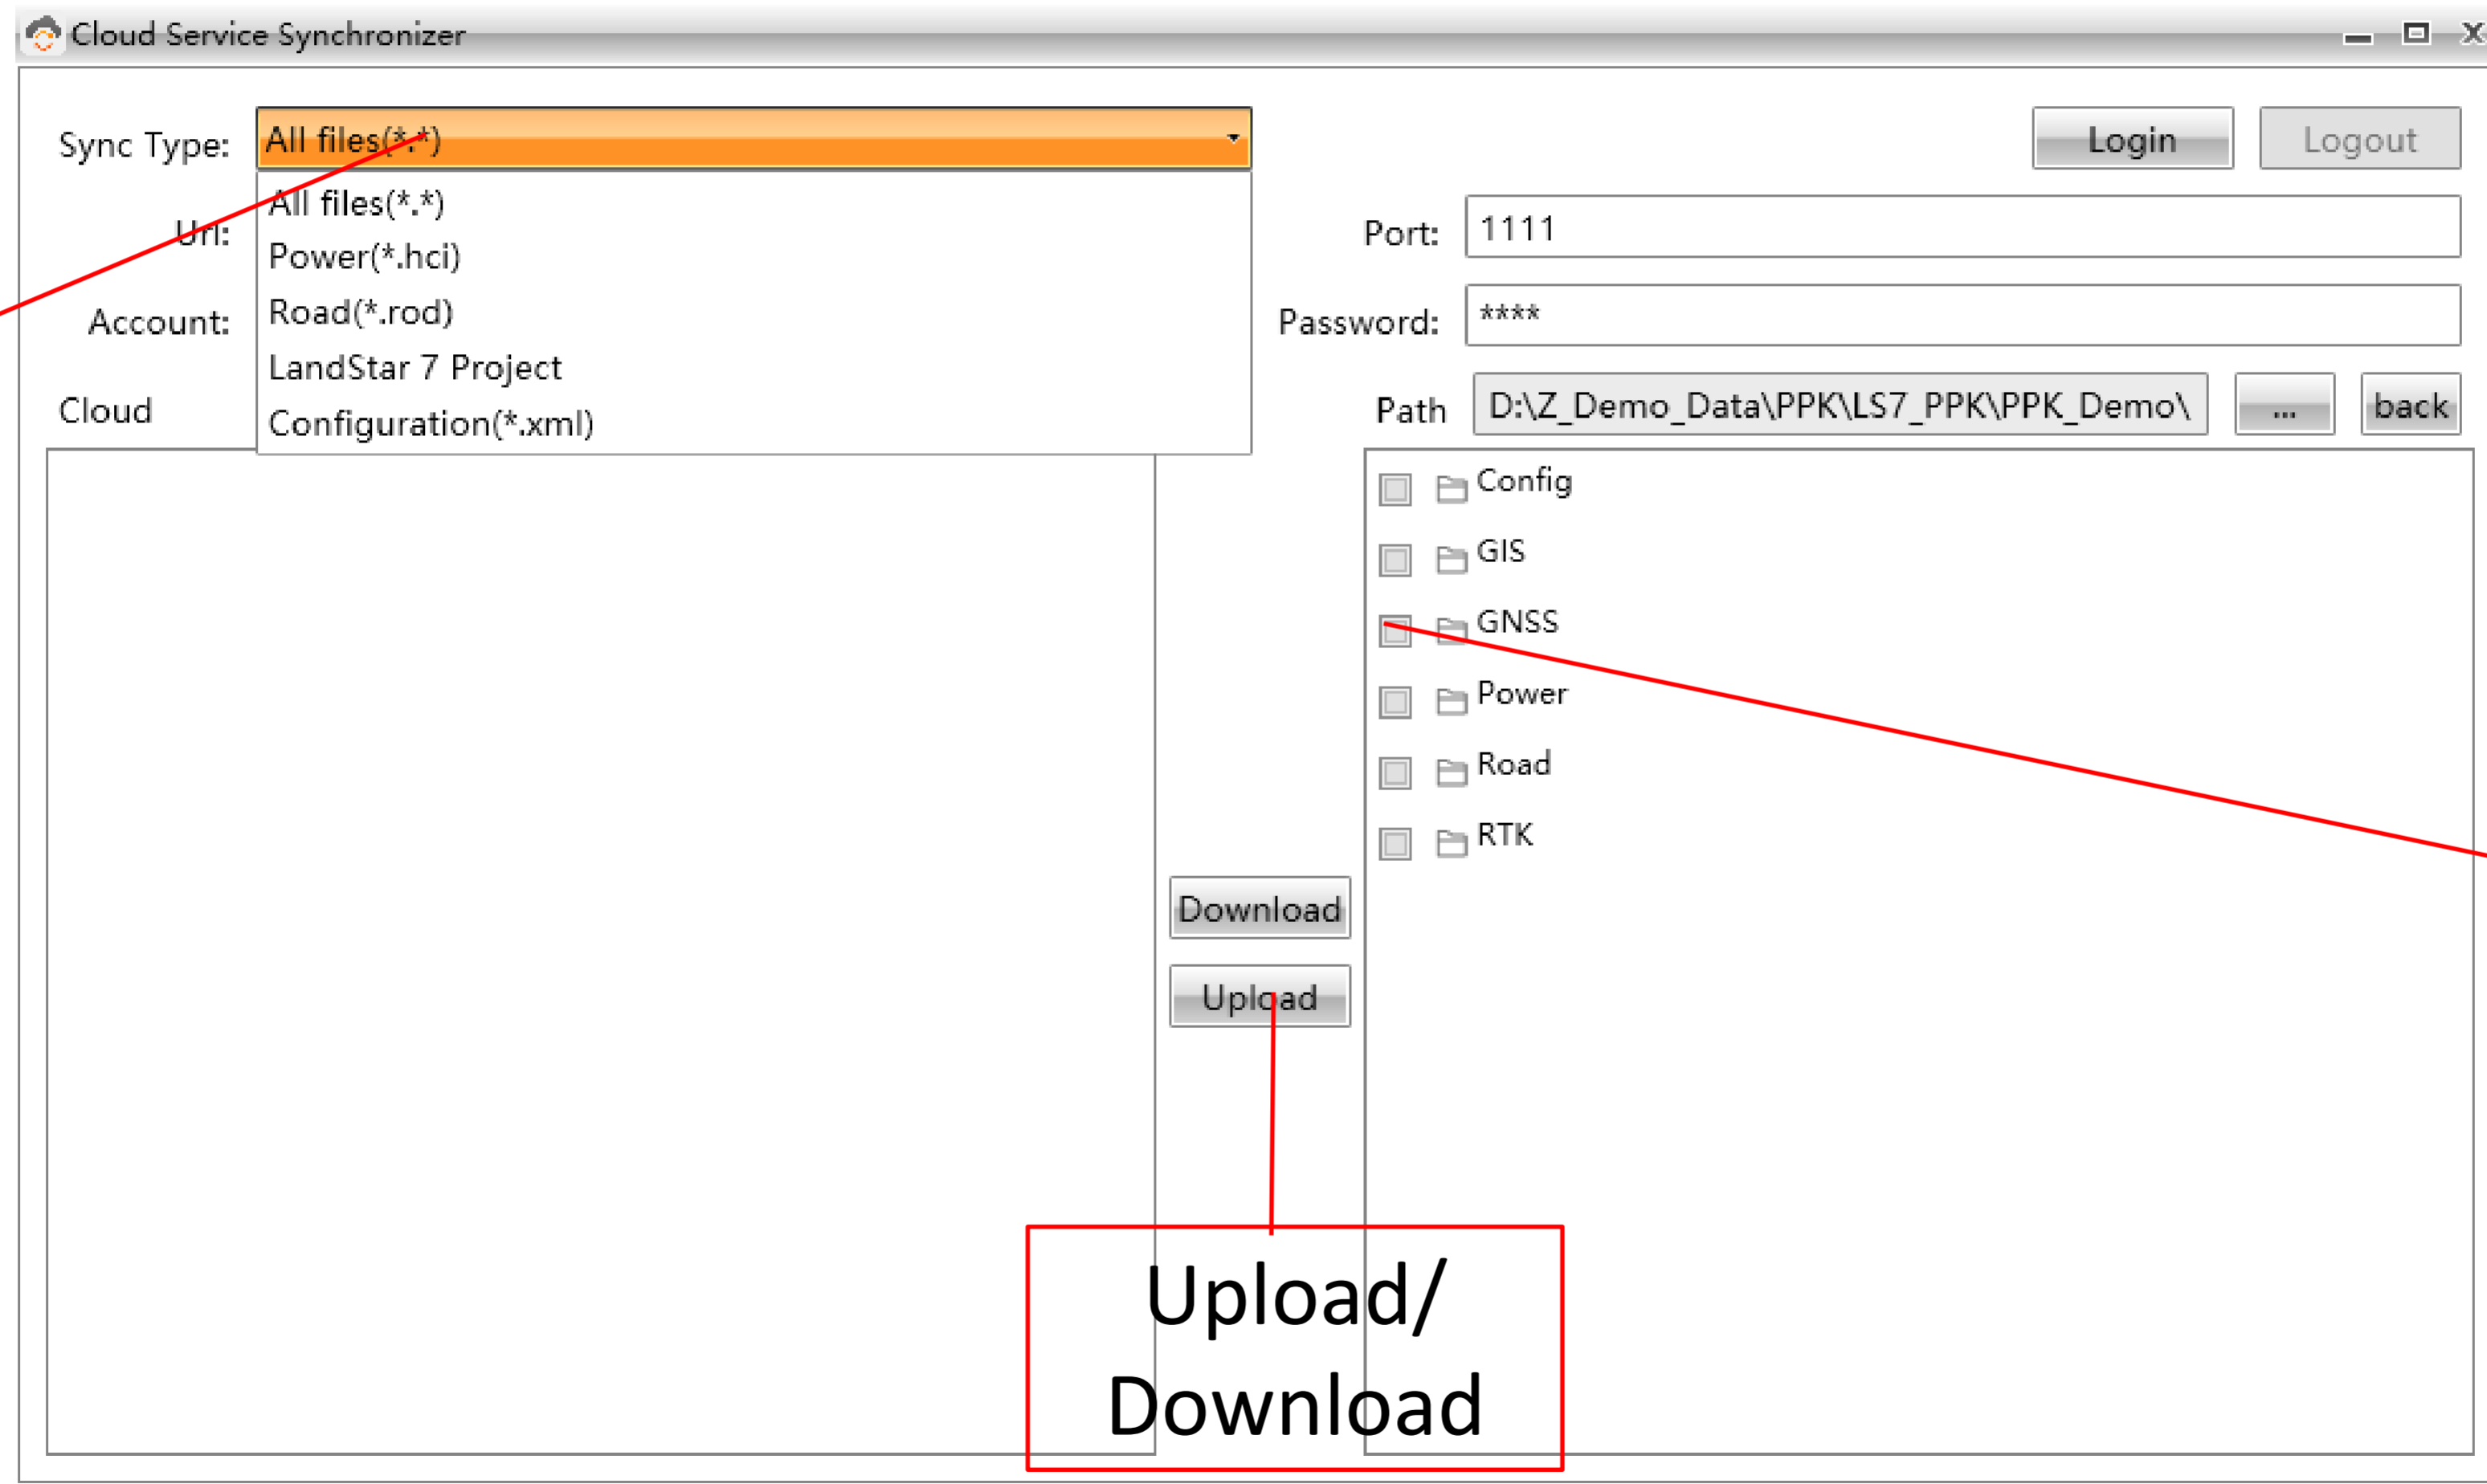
Cloud Service Synchronizer

Sync Type: All files(*.*)

All files(*.*)
Power(*.hci)
Road(*.rod)
LandStar 7 Project
Configuration(*.xml)

Login Logout

Url:

Port: 1111

Account:

Password: ****

Cloud

Path D:\Z_Demo_Data\PPK\LS7_PPK\PPK_Demo\ ... back

Config
GIS
GNSS
Power
Road
RTK

Download
Upload

Upload/
Download